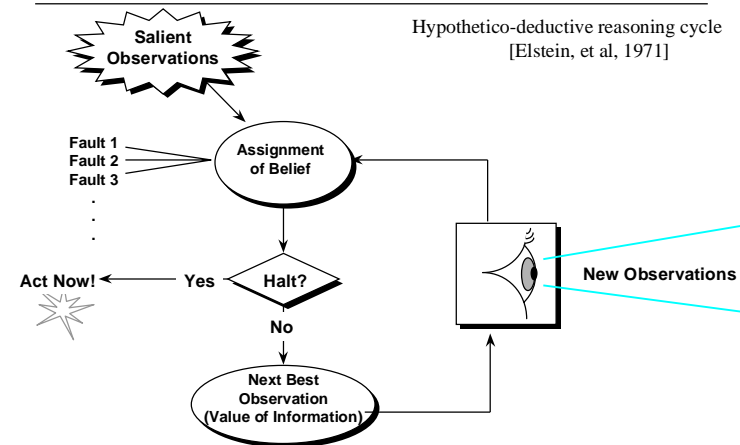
Hypothetico-deductive reasoning cycle
[Elstein, et al, 1971]

Salient Observations

Fault 1
Fault 2
Fault 3
.
.
.

Assignment of Belief

Act Now!

Yes

Halt?

No

Next Best Observation (Value of Information)

New Observations